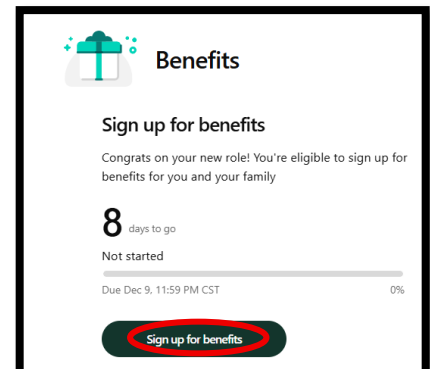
Benefits

Sign up for benefits

Congrats on your new role! You're eligible to sign up for benefits for you and your family

8 days to go

Not started

Due Dec 9, 11:59 PM CST

0%

Sign up for benefits